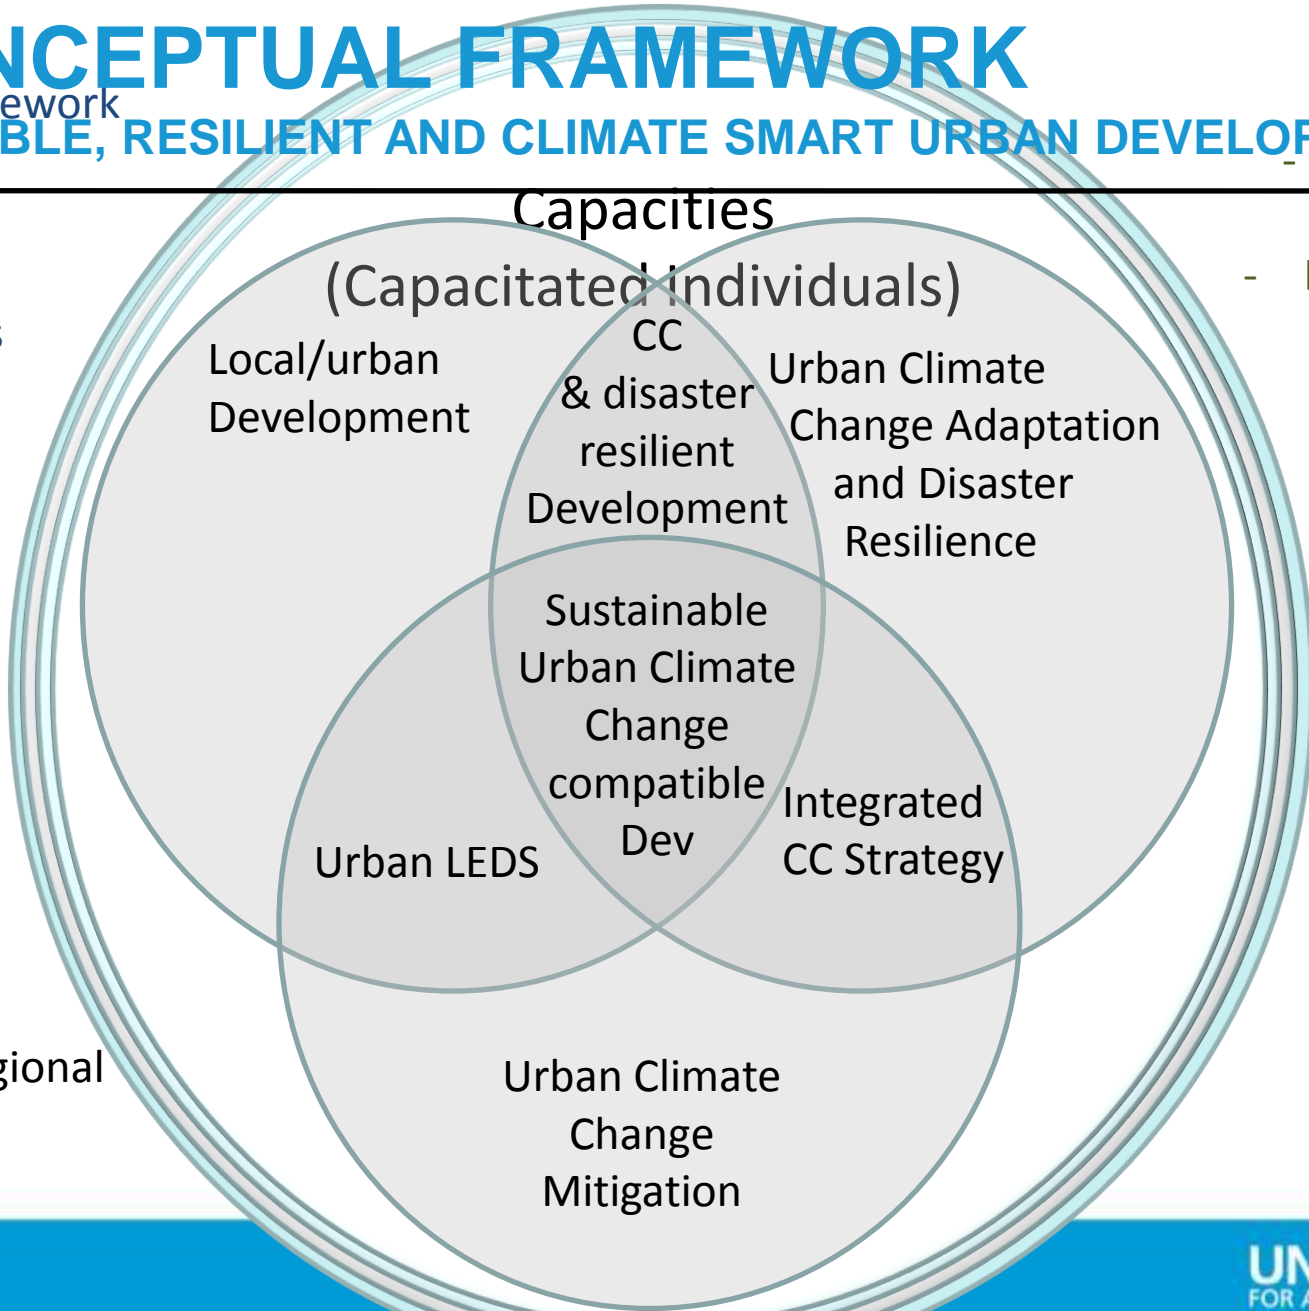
NCEPTUAL FRAMEWORK

ework

BLE, RESILIENT AND CLIMATE SMART URBAN DEVELOP

Capacities

(Capacitated individuals)

Local/urban Development

CC & disaster resilient Development

Urban Climate Change Adaptation and Disaster Resilience

Sustainable Urban Climate Change compatible Dev

Urban LEDS

Integrated CC Strategy

Urban Climate Change Mitigation

gional

UN
FOR